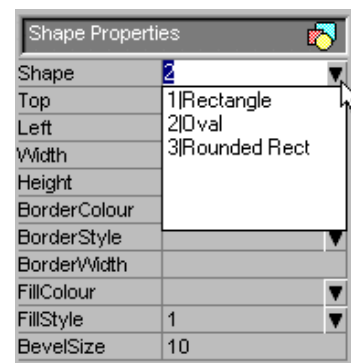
Shape Properties

| Shape | 2 |
|---|---|
| Top | 1\|Rectangle |
| Left | 2\|Oval |
| Width | 3\|Rounded Rect |
| Height | |
| BorderColour | |
| BorderStyle | |
| BorderWidth | |
| FillColour | |
| FillStyle | 1 |
| BevelSize | 10 |